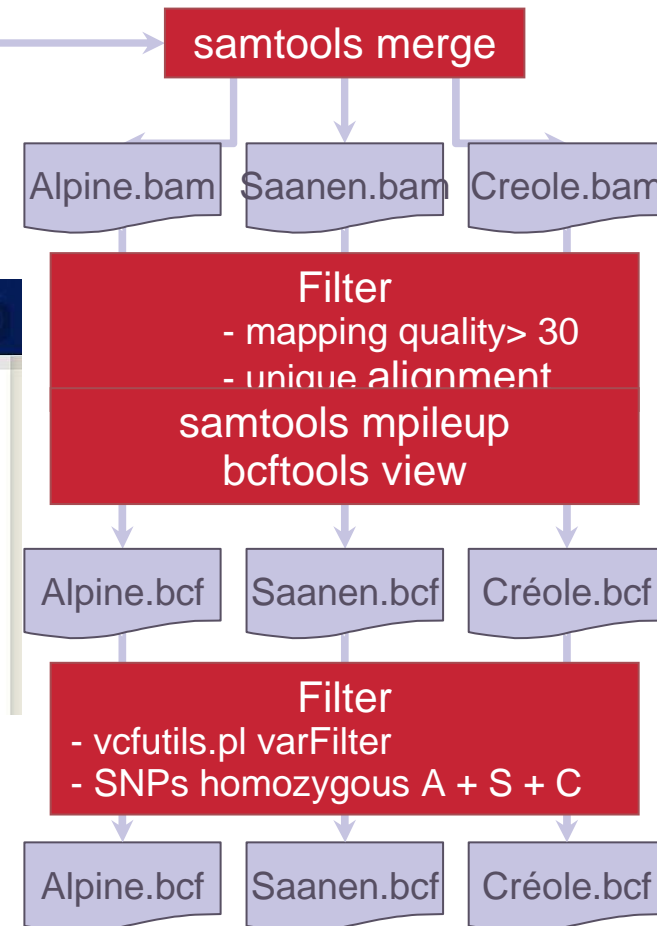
samtools merge

Alpine.bam

Saanen.bam

Creole.bam

Filter
- mapping quality> 30
- unique alignment

samtools mpileup
bcftools view

Alpine.bcf

Saanen.bcf

Créole.bcf

Filter
- vcfutils.pl varFilter
- SNPs homozygous A + S + C

Alpine.bcf

Saanen.bcf

Créole.bcf